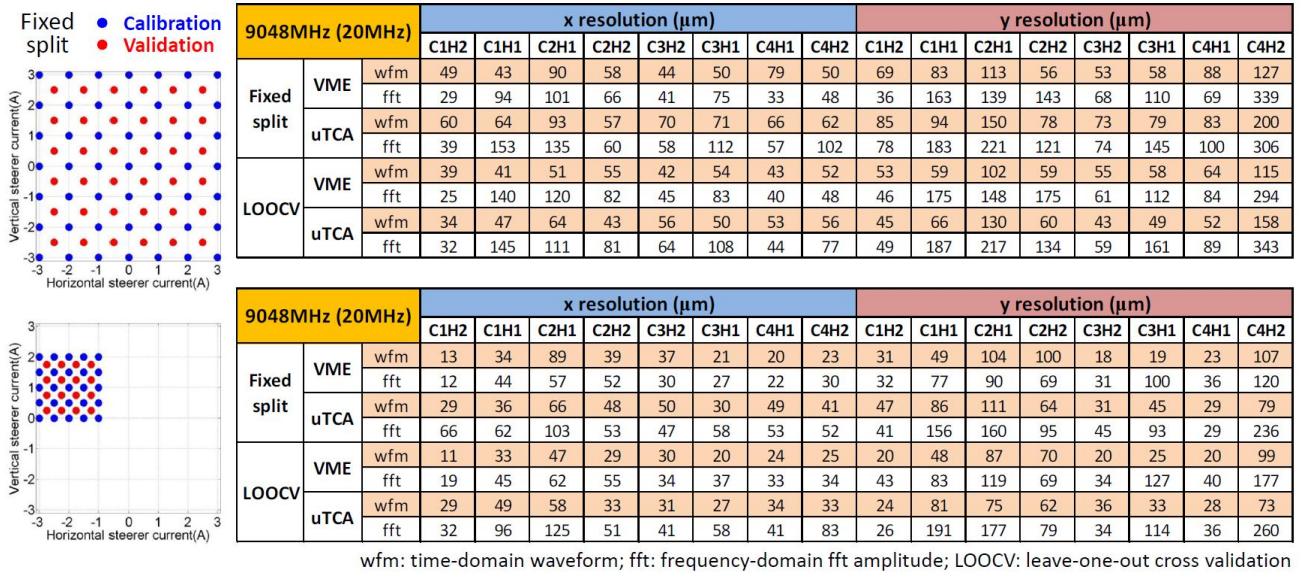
Fixed split ● Calibration ● Validation

Vertical steerer current(A)
3 2 1 0 -1 -2 -3
-3 -2 -1 0 1 2 3
Horizontal steerer current(A)

| 9048MHz (20MHz) | | | x resolution (μm) | | | | | | | | y resolution (μm) | | | | | | | |
|---|---|---|---|---|---|---|---|---|---|---|---|---|---|---|---|---|---|---|
| | | | C1H2 | C1H1 | C2H1 | C2H2 | C3H2 | C3H1 | C4H1 | C4H2 | C1H2 | C1H1 | C2H1 | C2H2 | C3H2 | C3H1 | C4H1 | C4H2 |
| Fixed split | VME | wfm | 49 | 43 | 90 | 58 | 44 | 50 | 79 | 50 | 69 | 83 | 113 | 56 | 53 | 58 | 88 | 127 |
| | | fft | 29 | 94 | 101 | 66 | 41 | 75 | 33 | 48 | 36 | 163 | 139 | 143 | 68 | 110 | 69 | 339 |
| | uTCA | wfm | 60 | 64 | 93 | 57 | 70 | 71 | 66 | 62 | 85 | 94 | 150 | 78 | 73 | 79 | 83 | 200 |
| | | fft | 39 | 153 | 135 | 60 | 58 | 112 | 57 | 102 | 78 | 183 | 221 | 121 | 74 | 145 | 100 | 306 |
| LOOCV | VME | wfm | 39 | 41 | 51 | 55 | 42 | 54 | 43 | 52 | 53 | 59 | 102 | 59 | 55 | 58 | 64 | 115 |
| | | fft | 25 | 140 | 120 | 82 | 45 | 83 | 40 | 48 | 46 | 175 | 148 | 175 | 61 | 112 | 84 | 294 |
| | uTCA | wfm | 34 | 47 | 64 | 43 | 56 | 50 | 53 | 56 | 45 | 66 | 130 | 60 | 43 | 49 | 52 | 158 |
| | | fft | 32 | 145 | 111 | 81 | 64 | 108 | 44 | 77 | 49 | 187 | 217 | 134 | 59 | 161 | 89 | 343 |

Vertical steerer current(A)
3 2 1 0 -1 -2 -3
-3 -2 -1 0 1 2 3
Horizontal steerer current(A)

| 9048MHz (20MHz) | | | x resolution (μm) | | | | | | | | y resolution (μm) | | | | | | | |
|---|---|---|---|---|---|---|---|---|---|---|---|---|---|---|---|---|---|---|
| | | | C1H2 | C1H1 | C2H1 | C2H2 | C3H2 | C3H1 | C4H1 | C4H2 | C1H2 | C1H1 | C2H1 | C2H2 | C3H2 | C3H1 | C4H1 | C4H2 |
| Fixed split | VME | wfm | 13 | 34 | 89 | 39 | 37 | 21 | 20 | 23 | 31 | 49 | 104 | 100 | 18 | 19 | 23 | 107 |
| | | fft | 12 | 44 | 57 | 52 | 30 | 27 | 22 | 30 | 32 | 77 | 90 | 69 | 31 | 100 | 36 | 120 |
| | uTCA | wfm | 29 | 36 | 66 | 48 | 50 | 30 | 49 | 41 | 47 | 86 | 111 | 64 | 31 | 45 | 29 | 79 |
| | | fft | 66 | 62 | 103 | 53 | 47 | 58 | 53 | 52 | 41 | 156 | 160 | 95 | 45 | 93 | 29 | 236 |
| LOOCV | VME | wfm | 11 | 33 | 47 | 29 | 30 | 20 | 24 | 25 | 20 | 48 | 87 | 70 | 20 | 25 | 20 | 99 |
| | | fft | 19 | 45 | 62 | 55 | 34 | 37 | 33 | 34 | 43 | 83 | 119 | 69 | 34 | 127 | 40 | 177 |
| | uTCA | wfm | 29 | 49 | 58 | 33 | 31 | 27 | 34 | 33 | 24 | 81 | 75 | 62 | 36 | 33 | 28 | 73 |
| | | fft | 32 | 96 | 125 | 51 | 41 | 58 | 41 | 83 | 26 | 191 | 177 | 79 | 34 | 114 | 36 | 260 |

wfm: time-domain waveform; fft: frequency-domain fft amplitude; LOOCV: leave-one-out cross validation